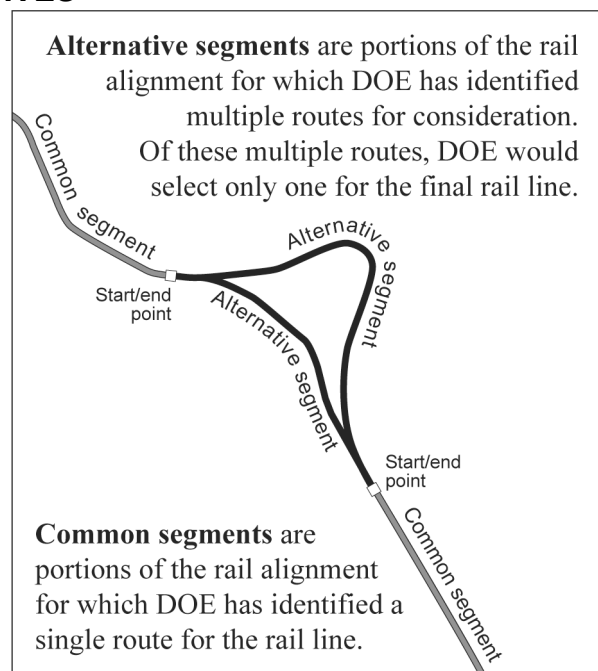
**Alternative segments** are portions of the rail alignment for which DOE has identified multiple routes for consideration. Of these multiple routes, DOE would select only one for the final rail line.

Common segment

Start/end point

Alternative segment

Alternative segment

Start/end point

Common segment

**Common segments** are portions of the rail alignment for which DOE has identified a single route for the rail line.